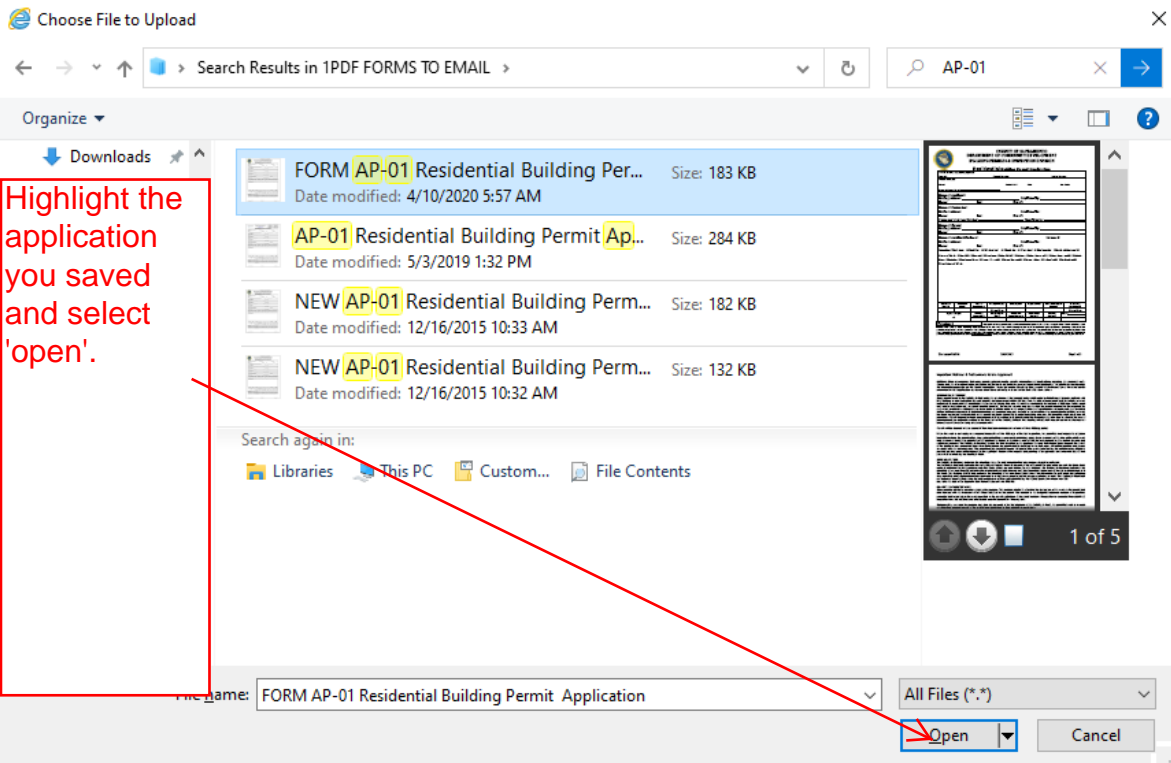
Choose File to Upload

Search Results in 1PDF FORMS TO EMAIL

AP-01

Organize

Downloads

Highlight the application you saved and select 'open'.

FORM AP-01 Residential Building Per...
Date modified: 4/10/2020 5:57 AM
Size: 183 KB

AP-01 Residential Building Permit Ap...
Date modified: 5/3/2019 1:32 PM
Size: 284 KB

NEW AP-01 Residential Building Perm...
Date modified: 12/16/2015 10:33 AM
Size: 182 KB

NEW AP-01 Residential Building Perm...
Date modified: 12/16/2015 10:32 AM
Size: 132 KB

Search again in:
Libraries
This PC
Custom...
File Contents

1 of 5

File name: FORM AP-01 Residential Building Permit Application
All Files (*.*)
Open
Cancel